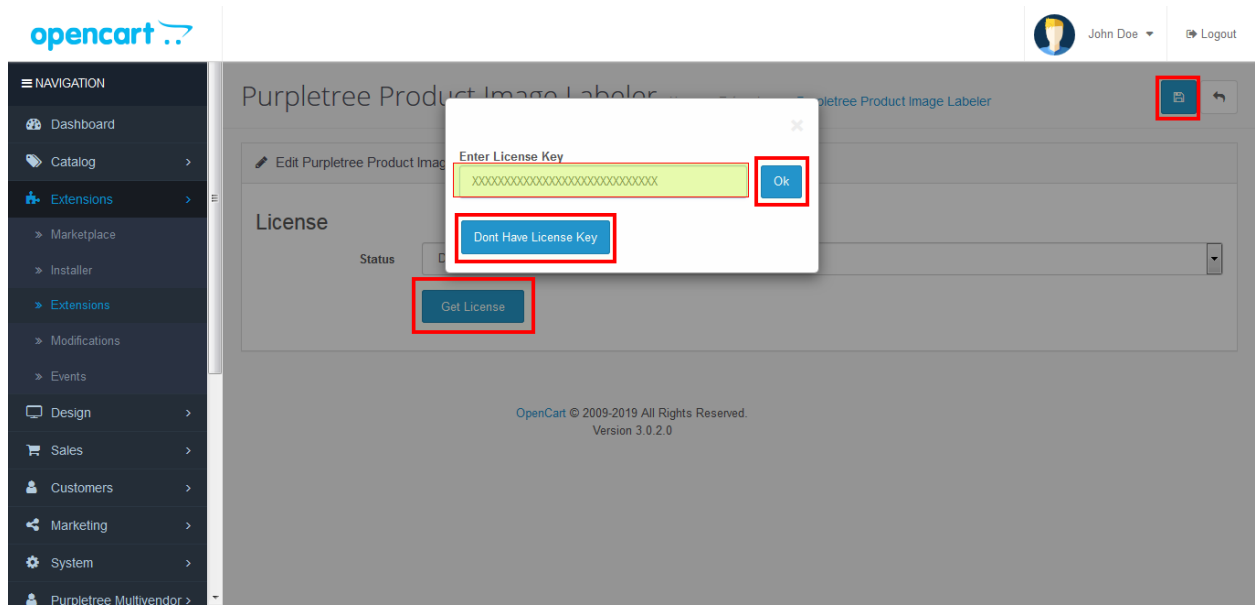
opencart

John Doe
Logout

NAVIGATION
Dashboard
Catalog
Extensions
» Marketplace
» Installer
» Extensions
» Modifications
» Events
Design
Sales
Customers
Marketing
System
Purpletree Multivendor

Purpletree Product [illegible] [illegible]pletree Product Image Labeler

Edit Purpletree Product Imag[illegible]

License

Status D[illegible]

Get License

×
Enter License Key
XXXXXXXXXXXXXXXXXXXXXXXXXXXXXX
Ok
Dont Have License Key

OpenCart © 2009-2019 All Rights Reserved.
Version 3.0.2.0